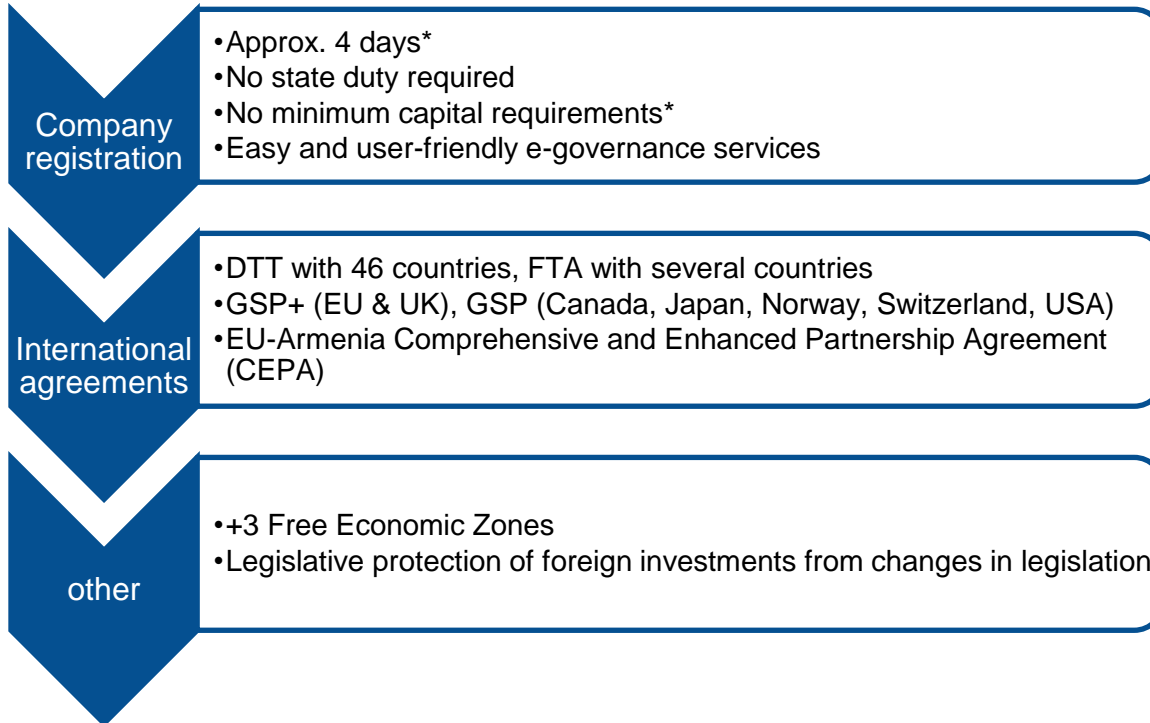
Company registration

•Approx. 4 days*
•No state duty required
•No minimum capital requirements*
•Easy and user-friendly e-governance services

International agreements

•DTT with 46 countries, FTA with several countries
•GSP+ (EU & UK), GSP (Canada, Japan, Norway, Switzerland, USA)
•EU-Armenia Comprehensive and Enhanced Partnership Agreement (CEPA)

other

•+3 Free Economic Zones
•Legislative protection of foreign investments from changes in legislation